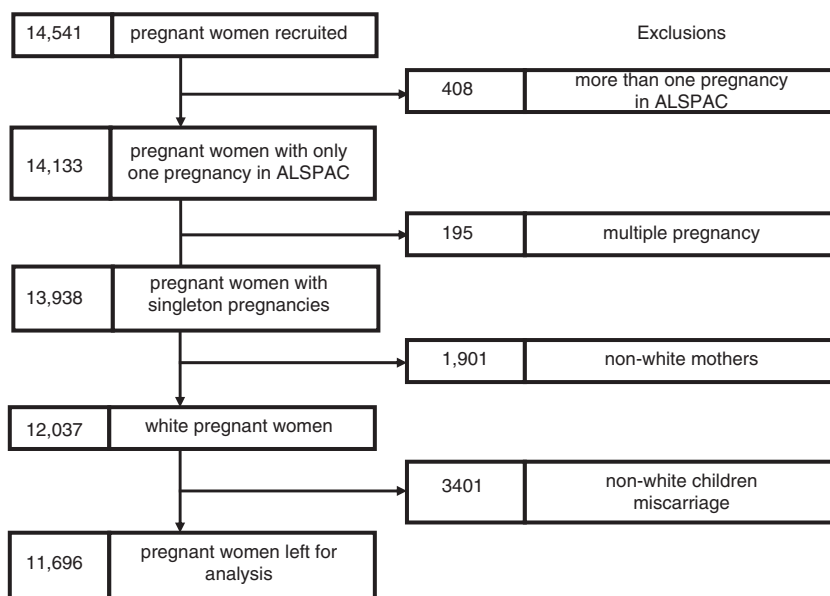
14,541 pregnant women recruited

Exclusions

408 more than one pregnancy in ALSPAC

14,133 pregnant women with only one pregnancy in ALSPAC

195 multiple pregnancy

13,938 pregnant women with singleton pregnancies

1,901 non-white mothers

12,037 white pregnant women

3401 non-white children miscarriage

11,696 pregnant women left for analysis